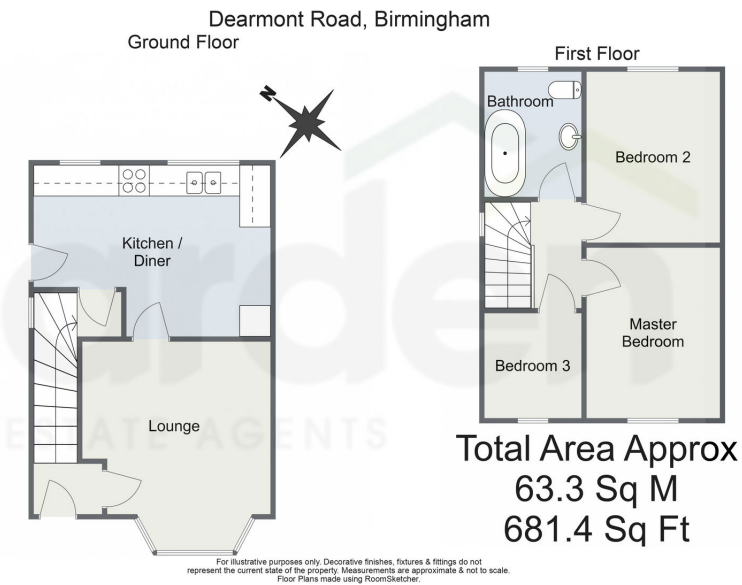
Dearmont Road, Birmingham

Ground Floor

N

Kitchen / Diner

Lounge

First Floor

Bathroom

Bedroom 2

Master Bedroom

Bedroom 3

Total Area Approx
63.3 Sq M
681.4 Sq Ft

arden
ESTATE AGENTS

For illustrative purposes only. Decorative finishes, fixtures & fittings do not represent the current state of the property. Measurements are approximate & not to scale.
Floor Plans made using RoomSketcher.